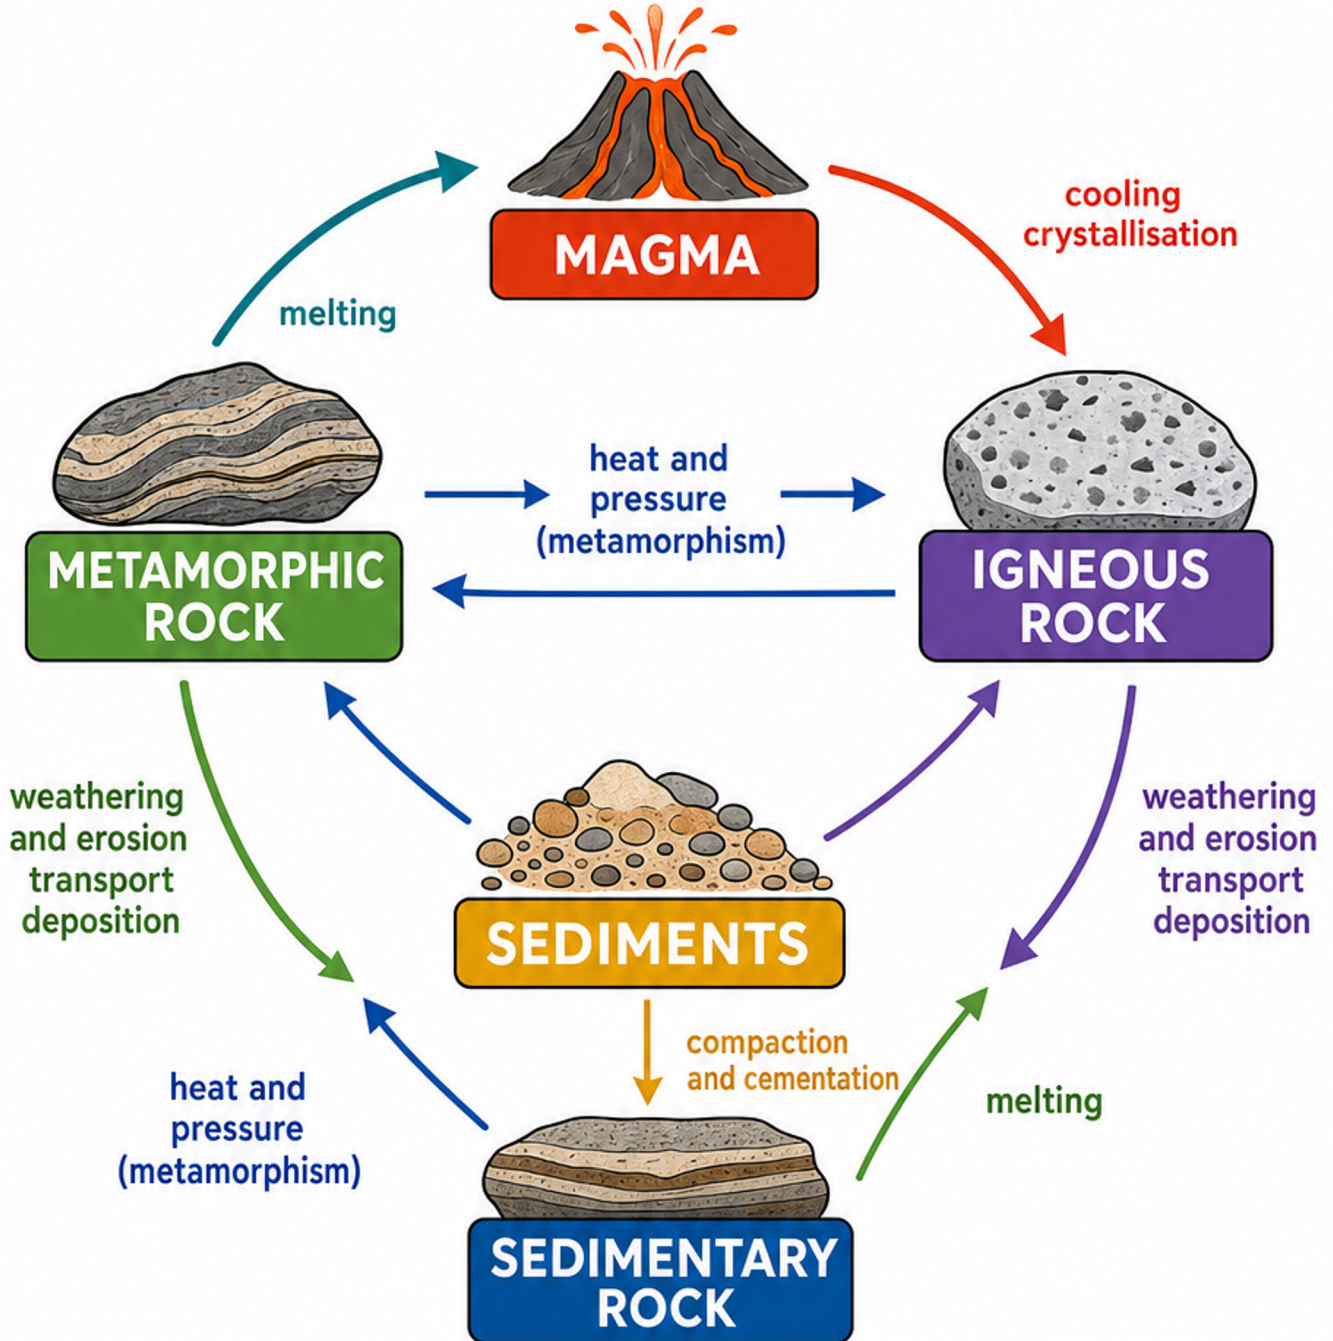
MAGMA

cooling crystallisation

melting

heat and pressure (metamorphism)

METAMORPHIC ROCK

IGNEOUS ROCK

weathering and erosion transport deposition

weathering and erosion transport deposition

SEDIMENTS

compaction and cementation

heat and pressure (metamorphism)

melting

SEDIMENTARY ROCK